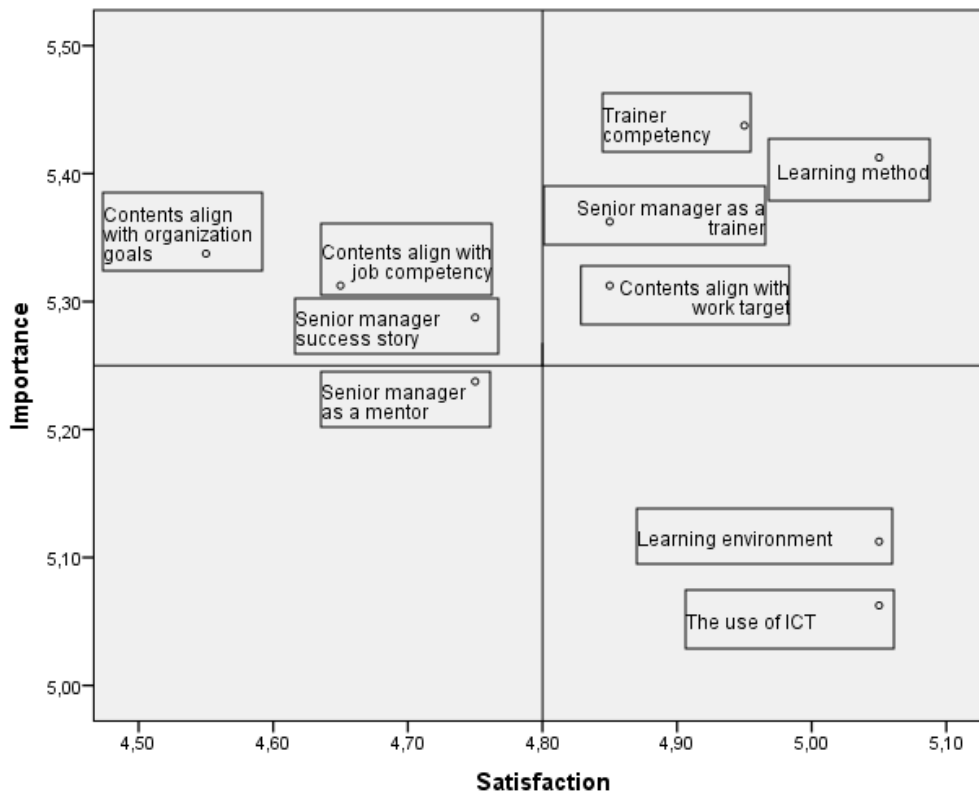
5,50
5,40
5,30
5,20
5,10
5,00

Importance

Trainer competency

Learning method

Contents align with organization goals

Senior manager as a trainer

Contents align with job competency

Contents align with work target

Senior manager success story

Senior manager as a mentor

Learning environment

The use of ICT

4,50
4,60
4,70
4,80
4,90
5,00
5,10

Satisfaction